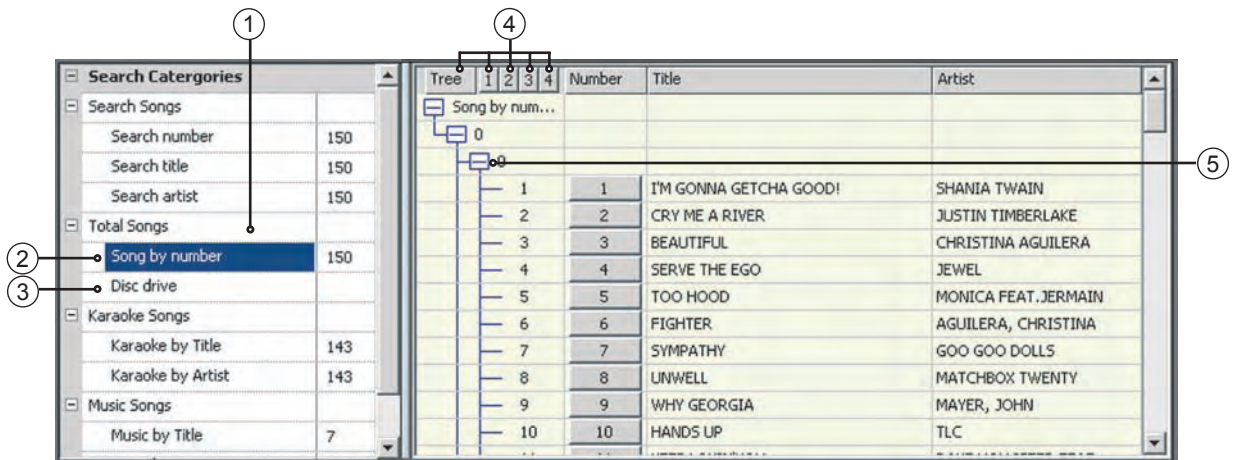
1

4

Search Catergories

Search Songs

Search number 150

Search title 150

Search artist 150

Total Songs

2 Song by number 150

3 Disc drive

Karaoke Songs

Karaoke by Title 143

Karaoke by Artist 143

Music Songs

Music by Title 7

| Tree 1 2 3 4 | Number | Title | Artist |
|---|---|---|---|
| Song by num... | | | |
| 0 | | | |
| 0 | | | |
| 1 | 1 | I'M GONNA GETCHA GOOD! | SHANIA TWAIN |
| 2 | 2 | CRY ME A RIVER | JUSTIN TIMBERLAKE |
| 3 | 3 | BEAUTIFUL | CHRISTINA AGUILERA |
| 4 | 4 | SERVE THE EGO | JEWEL |
| 5 | 5 | TOO HOOD | MONICA FEAT.JERMAIN |
| 6 | 6 | FIGHTER | AGUILERA, CHRISTINA |
| 7 | 7 | SYMPATHY | GOO GOO DOLLS |
| 8 | 8 | UNWELL | MATCHBOX TWENTY |
| 9 | 9 | WHY GEORGIA | MAYER, JOHN |
| 10 | 10 | HANDS UP | TLC |

5